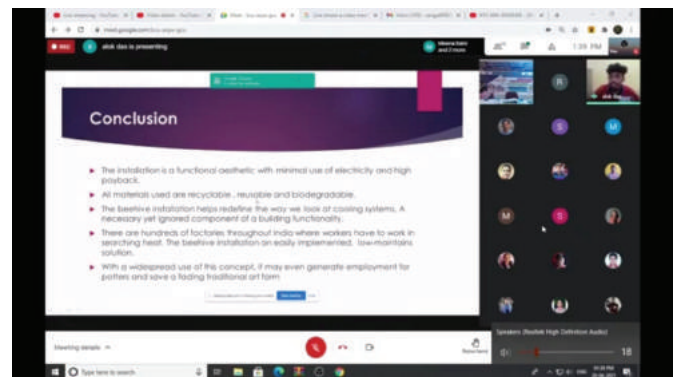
alok das is presenting

1:39 PM

Conclusion

The installation is a functional aesthetic with minimal use of electricity and high payback.

All materials used are recyclable , reusable and biodegradable.

The beehive installation helps redefine the way we look at cooling systems. A necessary yet ignored component of a building functionality.

There are hundreds of factories throughout India where workers have to work in searching heat. The beehive installation an easily implemented, low-maintain solution.

With a widespread use of this concept, it may even generate employment for potters and save a fading traditional art form.

Meeting details

Speakers (Realtek High Definition Audio)

18

Type here to search